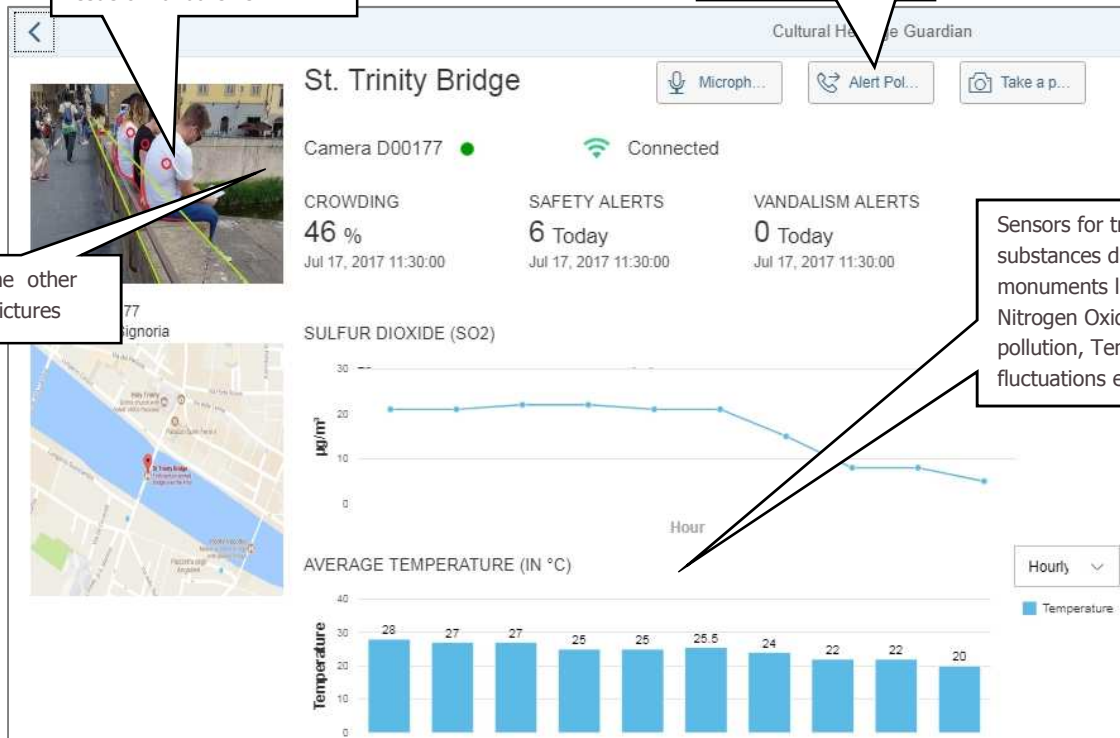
Cultural He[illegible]ge Guardian

St. Trinity Bridge

Microph...

Alert Pol...

Take a p...

Camera D00177

Connected

CROWDING
46 %
Jul 17, 2017 11:30:00

SAFETY ALERTS
6 Today
Jul 17, 2017 11:30:00

VANDALISM ALERTS
0 Today
Jul 17, 2017 11:30:00

Sensors for t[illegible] substances d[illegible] monuments l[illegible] Nitrogen Oxid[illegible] pollution, Ter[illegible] fluctuations e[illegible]

he other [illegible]ictures

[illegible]77
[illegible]ignoria

SULFUR DIOXIDE (SO2)

30
20
10
0

µg/m³

Hour

AVERAGE TEMPERATURE (IN °C)

Hourly

Temperature

40
30
20
10
0

Temperature

28 27 27 25 25 25.5 24 22 22 20